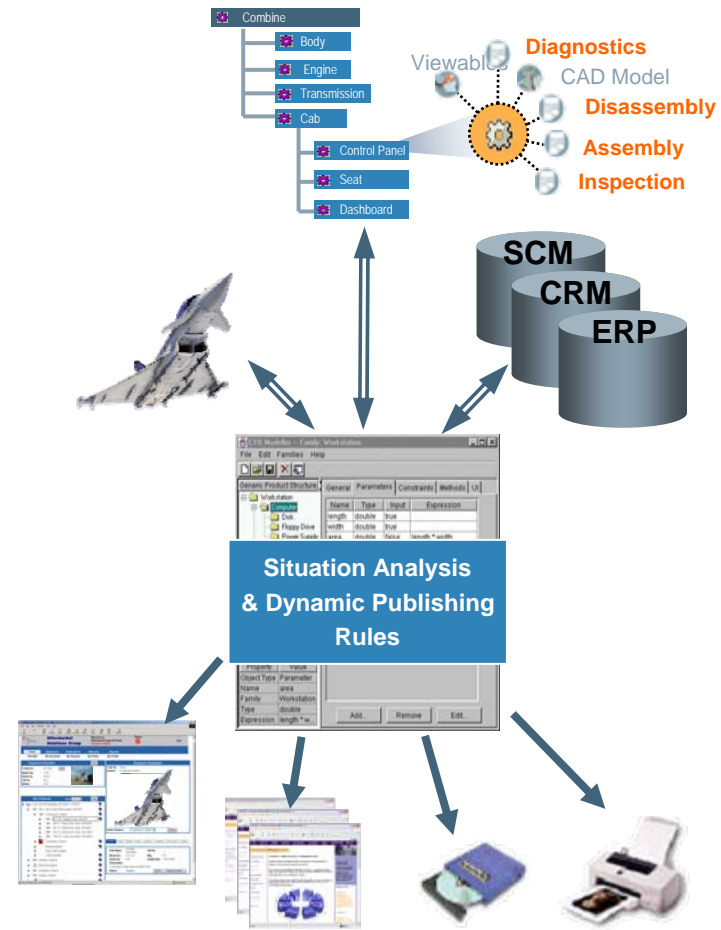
Combine
Body
Engine
Transmission
Cab
Control Panel
Seat
Dashboard

Viewables
Diagnostics
CAD Model
Disassembly
Assembly
Inspection

SCM
CRM
ERP

CTO Modeller - Candy Workstation
File Edit Families Help
Generic Product Structure
Workstation
Computer
Disk
Floppy Drive
Power Supply
General Parameters Constraints Methods UI

| Name | Type | Input | Expression |
|---|---|---|---|
| length | double | true | |
| width | double | true | |
| area | double | false | length * width |

Situation Analysis & Dynamic Publishing Rules

| Property | Value |
|---|---|
| Object Type | Parameter |
| Name | area |
| Family | Workstation |
| Type | double |
| Expression | length * w... |

Add... Remove Edit...